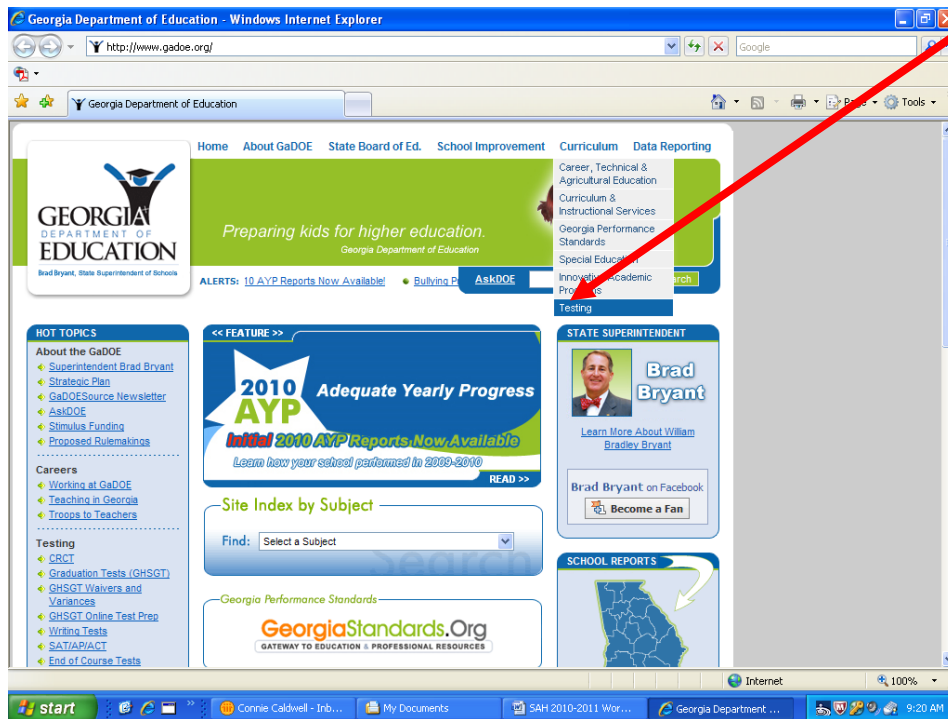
Georgia Department of Education - Windows Internet Explorer

http://www.gadoe.org/

Google

Georgia Department of Education

Page Tools

Home About GaDOE State Board of Ed. School Improvement Curriculum Data Reporting

Career, Technical & Agricultural Education
Curriculum & Instructional Services
Georgia Performance Standards
Special Education
Innovative Academic Programs
Testing

GEORGIA DEPARTMENT OF EDUCATION
Brad Bryant, State Superintendent of Schools

Preparing kids for higher education.
Georgia Department of Education

ALERTS: 10 AYP Reports Now Available! Bullying P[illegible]

AskDOE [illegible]rch

HOT TOPICS
About the GaDOE
Superintendent Brad Bryant
Strategic Plan
GaDOESource Newsletter
AskDOE
Stimulus Funding
Proposed Rulemakings

Careers
Working at GaDOE
Teaching in Georgia
Troops to Teachers

Testing
CRCT
Graduation Tests (GHSGT)
GHSGT Waivers and Variances
GHSGT Online Test Prep
Writing Tests
SAT/AP/ACT
End of Course Tests

<< FEATURE >>
2010 AYP
Adequate Yearly Progress
Initial 2010 AYP Reports Now Available
Learn how your school performed in 2009-2010
READ >>

Site Index by Subject
Find: Select a Subject
Search

Georgia Performance Standards
GeorgiaStandards.Org
GATEWAY TO EDUCATION & PROFESSIONAL RESOURCES

STATE SUPERINTENDENT
Brad Bryant
Learn More About William Bradley Bryant

Brad Bryant on Facebook
Become a Fan

SCHOOL REPORTS

Internet 100%

start Connie Caldwell - Inb... My Documents SAH 2010-2011 Wor... Georgia Department ... 9:20 AM